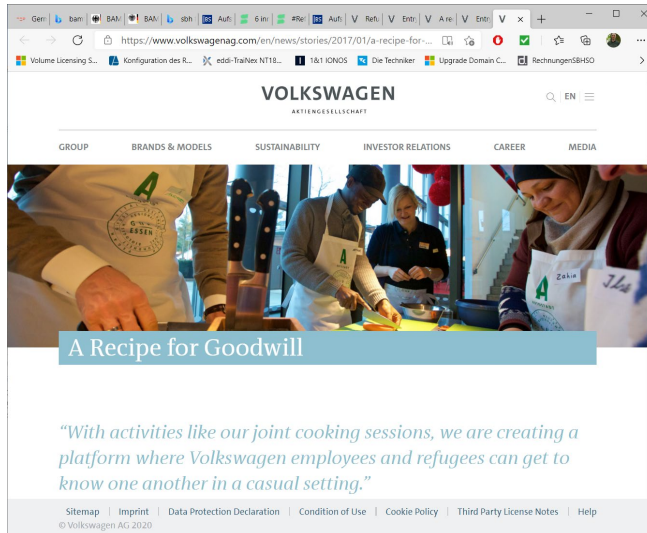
Gern | bam | BAN | BAN | sbh | Aufe | 6 inc | #Ref | Aufe | Refu | Entr | A re | Entr | × | +

https://www.volkswagenag.com/en/news/stories/2017/01/a-recipe-for-...

Volume Licensing S... Konfiguration des R... eddi-TraiNex NT18... 1&1 IONOS Die Techniker Upgrade Domain C... RechnungenSBHSO

VOLKSWAGEN
AKTIENGESELLSCHAFT

EN

GROUP BRANDS & MODELS SUSTAINABILITY INVESTOR RELATIONS CAREER MEDIA

ESSEN

Zakia

A Recipe for Goodwill

"With activities like our joint cooking sessions, we are creating a platform where Volkswagen employees and refugees can get to know one another in a casual setting."

Sitemap | Imprint | Data Protection Declaration | Condition of Use | Cookie Policy | Third Party License Notes | Help
© Volkswagen AG 2020